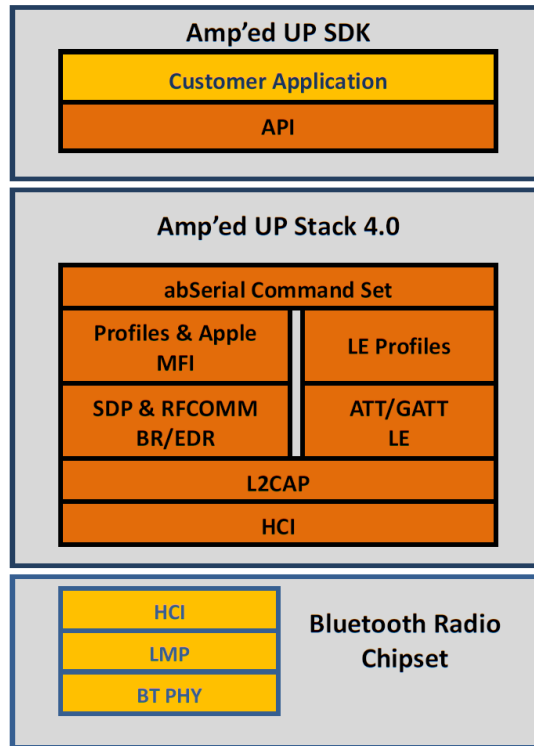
Amp'ed UP SDK

Customer Application

API

Amp'ed UP Stack 4.0

abSerial Command Set

Profiles & Apple MFI

LE Profiles

SDP & RFCOMM BR/EDR

ATT/GATT LE

L2CAP

HCI

HCI

LMP

BT PHY

Bluetooth Radio Chipset